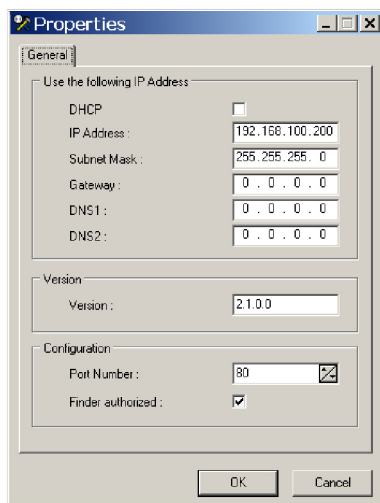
Properties

General

Use the following IP Address

DHCP

IP Address : 192.168.100.200

Subnet Mask : 255.255.255. 0

Gateway : 0 . 0 . 0 . 0

DNS1 : 0 . 0 . 0 . 0

DNS2 : 0 . 0 . 0 . 0

Version

Version : 2.1.0.0

Configuration

Port Number : 80

Finder authorized :

OK Cancel